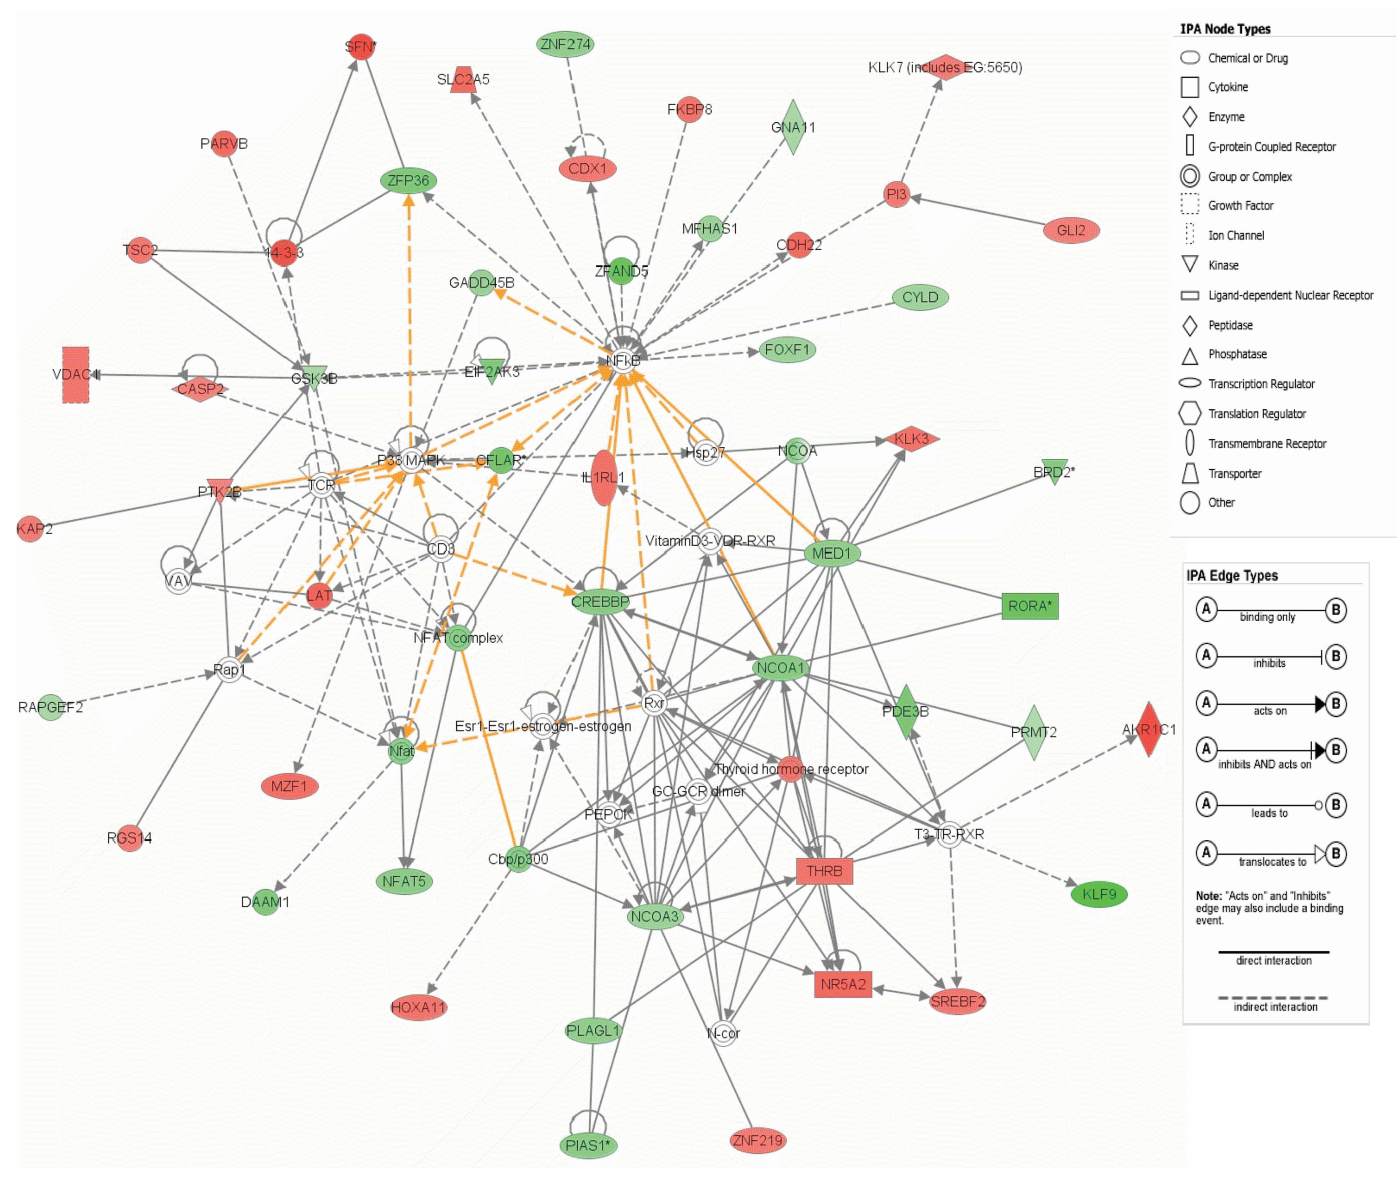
SFN*
ZNF274
SLC2A5
KLK7 (includes EG:5650)
FKBP8
PARVB
GNA11
CDX1
ZFP36
PI3
GLI2
TSC2
14-3-3
MFHAS1
CDH22
ZFAND5
GADD45B
CYLD
VDAC1
CASP2
GSK3B
EIF2AK3
NFkB
FOXF1
P38 MAPK
CFLAR*
Hsp27
NCOA
KLK3
IL1RL1
BRD2*
PTK2B
TCR
KAP2
CD3
VitaminD3-VDR-RXR
MED1
VAV
LAT
CREBBP
RORA*
NFAT complex
NCOA1
Rap1
RAPGEF2
Rxr
PDE3B
PRMT2
AKR1C1
Esr1-Esr1-estrogen-estrogen
Nfat
MZF1
Thyroid hormone receptor
GC-GCR dimer
PEPCK
RGS14
T3-TR-RXR
Cbp/p300
THRB
NFAT5
KLF9
DAAM1
NCOA3
NR5A2
SREBF2
HOXA11
PLAGL1
N-cor
PIAS1*
ZNF219

IPA Node Types
Chemical or Drug
Cytokine
Enzyme
G-protein Coupled Receptor
Group or Complex
Growth Factor
Ion Channel
Kinase
Ligand-dependent Nuclear Receptor
Peptidase
Phosphatase
Transcription Regulator
Translation Regulator
Transmembrane Receptor
Transporter
Other

IPA Edge Types
A binding only B
A inhibits B
A acts on B
A inhibits AND acts on B
A leads to B
A translocates to B
Note: "Acts on" and "Inhibits" edge may also include a binding event.
direct interaction
indirect interaction